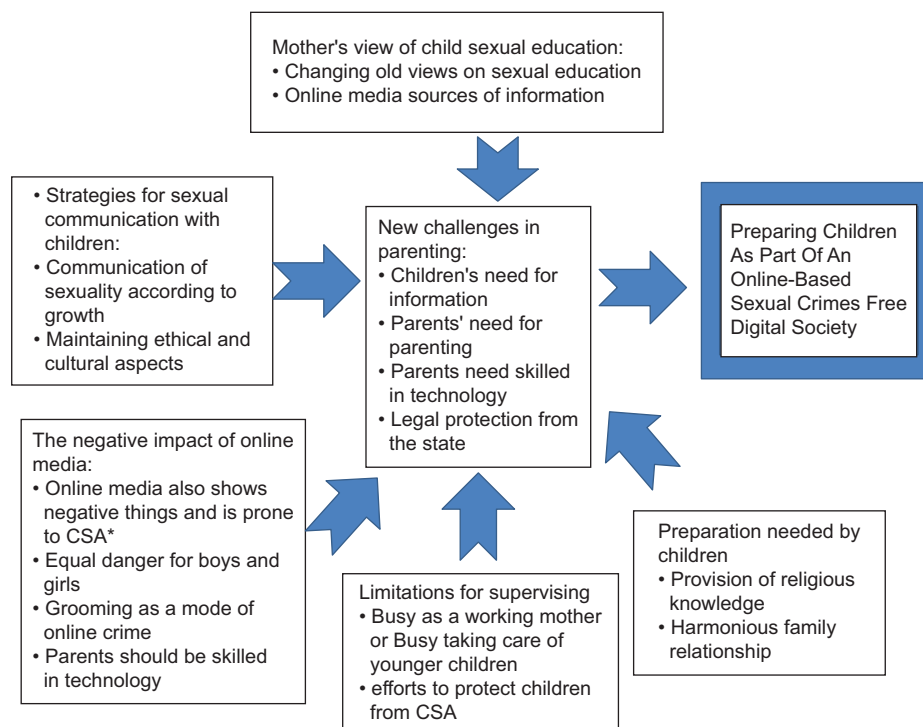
Mother's view of child sexual education:
• Changing old views on sexual education
• Online media sources of information

• Strategies for sexual communication with children:
• Communication of sexuality according to growth
• Maintaining ethical and cultural aspects

New challenges in parenting:
• Children's need for information
• Parents' need for parenting
• Parents need skilled in technology
• Legal protection from the state

Preparing Children As Part Of An Online-Based Sexual Crimes Free Digital Society

The negative impact of online media:
• Online media also shows negative things and is prone to CSA*
• Equal danger for boys and girls
• Grooming as a mode of online crime
• Parents should be skilled in technology

Limitations for supervising
• Busy as a working mother or Busy taking care of younger children
• efforts to protect children from CSA

Preparation needed by children
• Provision of religious knowledge
• Harmonious family relationship